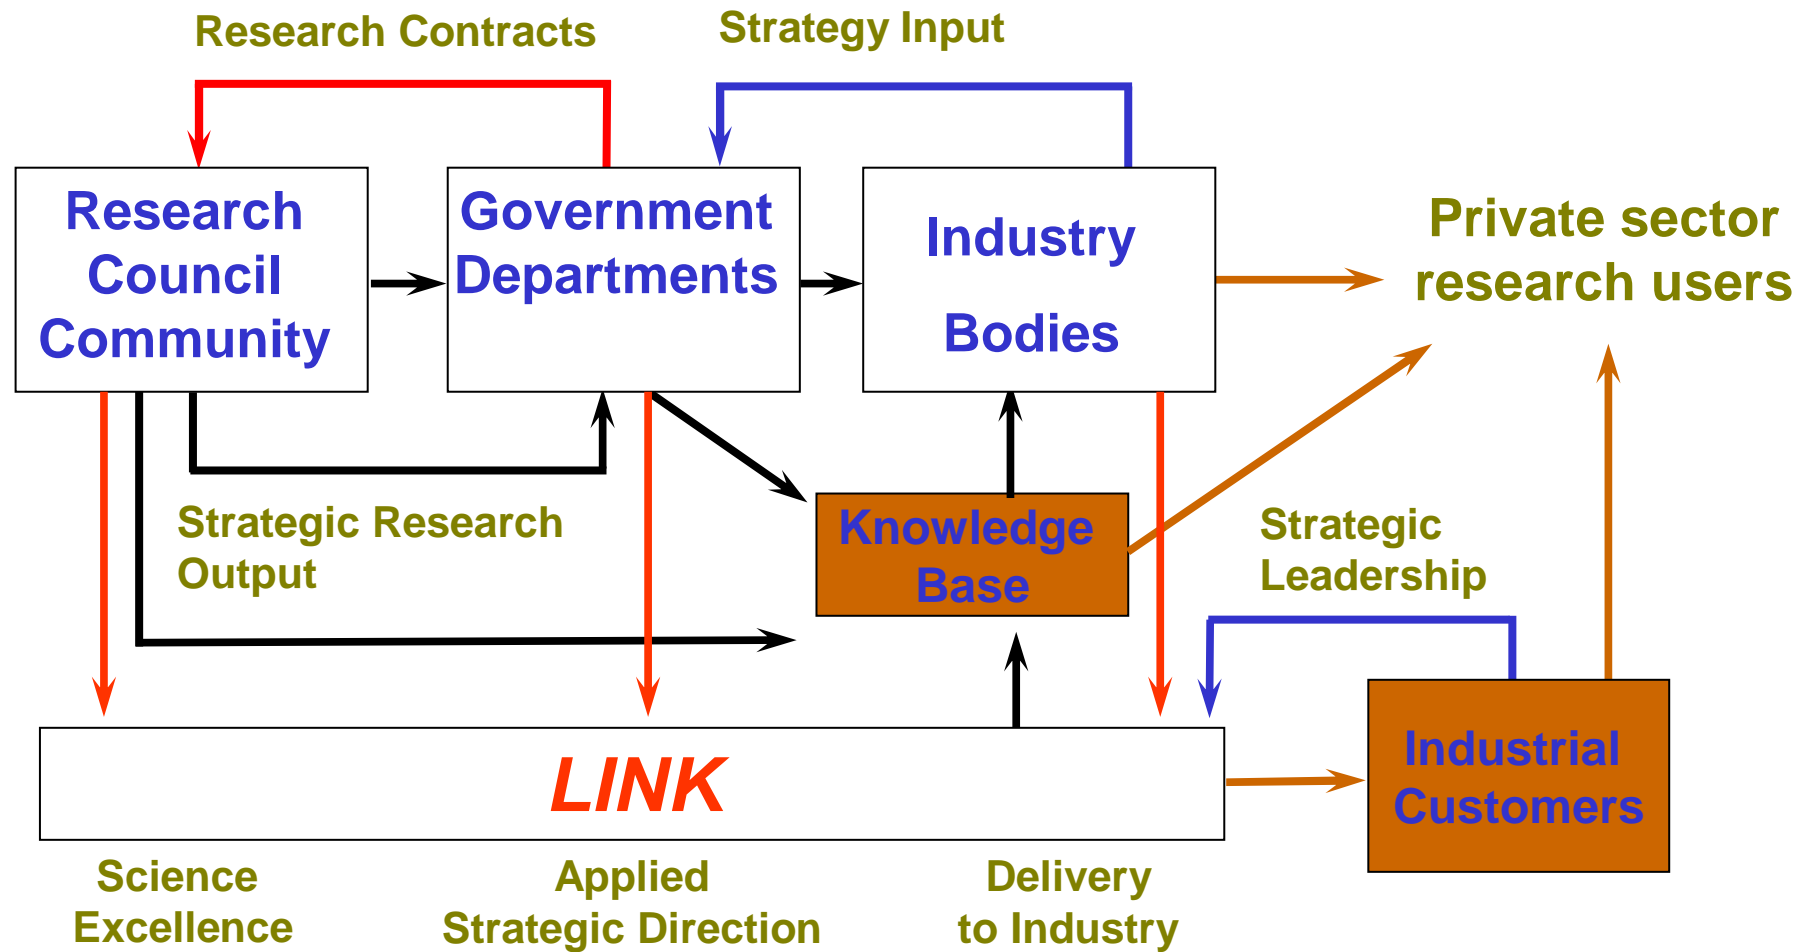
Research Contracts

Strategy Input

Research Council Community

Government Departments

Industry

Bodies

Private sector research users

Strategic Research Output

Knowledge Base

Strategic Leadership

LINK

Industrial Customers

Science Excellence

Applied Strategic Direction

Delivery to Industry